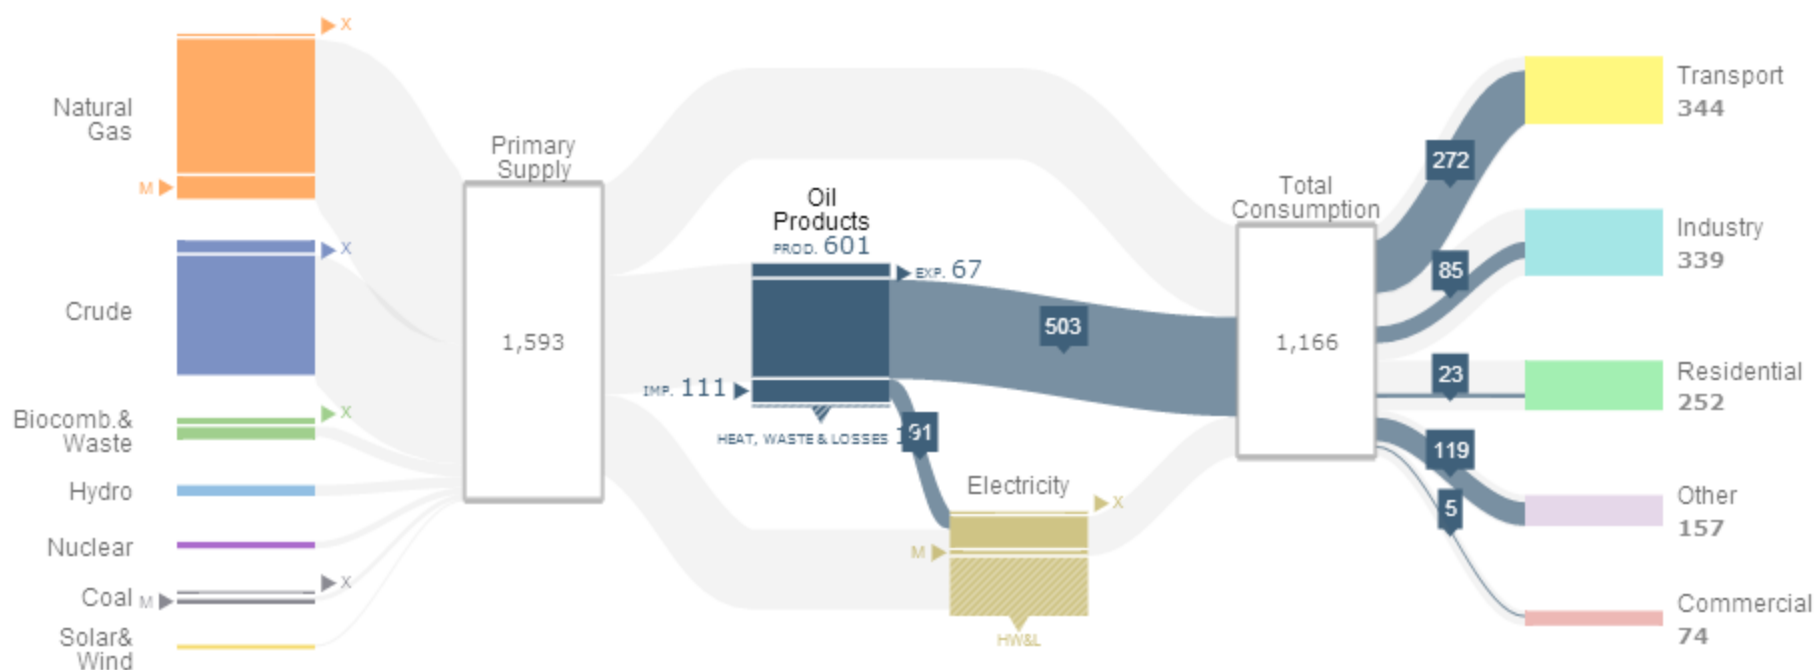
X

Natural Gas

M

X

Crude

Biocomb.& Waste

X

Hydro

Nuclear

Coal M

X

Solar& Wind

Primary Supply

1,593

Oil Products

PROD. 601

EXP. 67

IMP. 111

HEAT, WASTE & LOSSES

91

503

Electricity

X

M

HW&L

Total Consumption

1,166

272

85

23

119

5

Transport 344

Industry 339

Residential 252

Other 157

Commercial 74